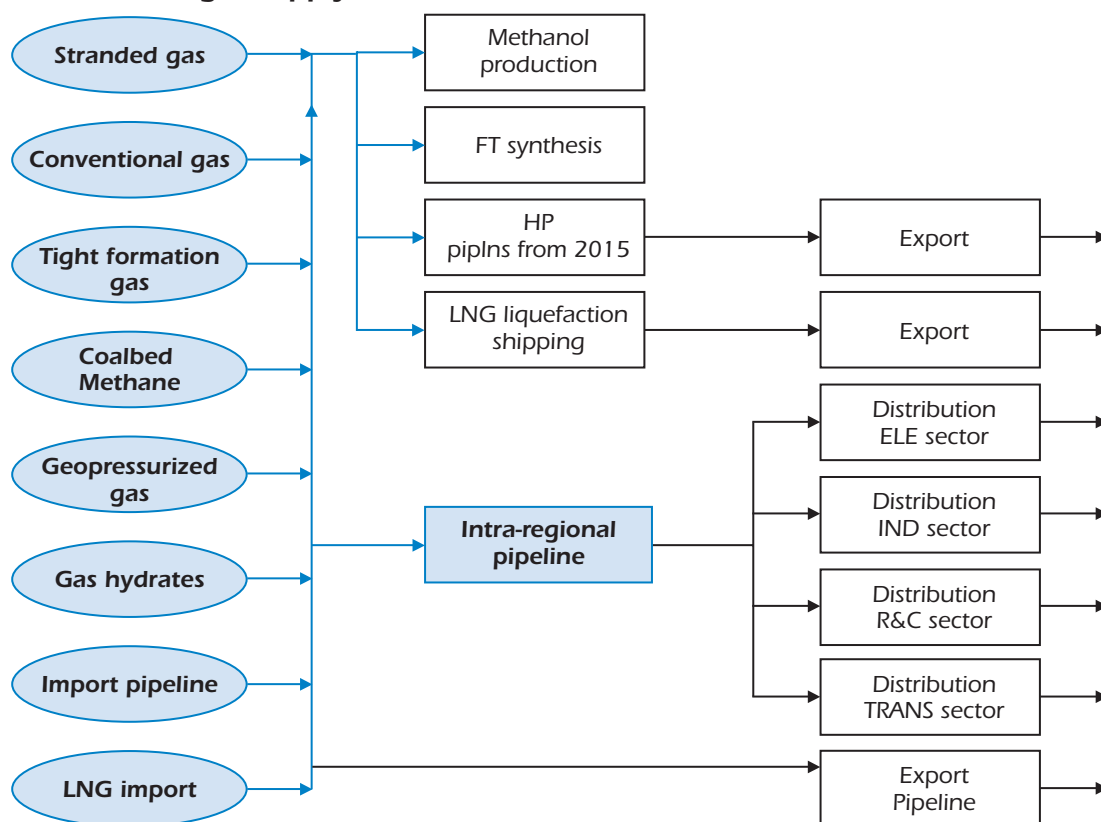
Stranded gas

Conventional gas

Tight formation gas

Coalbed Methane

Geopressurized gas

Gas hydrates

Import pipeline

LNG import

Methanol production

FT synthesis

HP piplns from 2015

LNG liquefaction shipping

Intra-regional pipeline

Export

Export

Distribution ELE sector

Distribution IND sector

Distribution R&C sector

Distribution TRANS sector

Export Pipeline